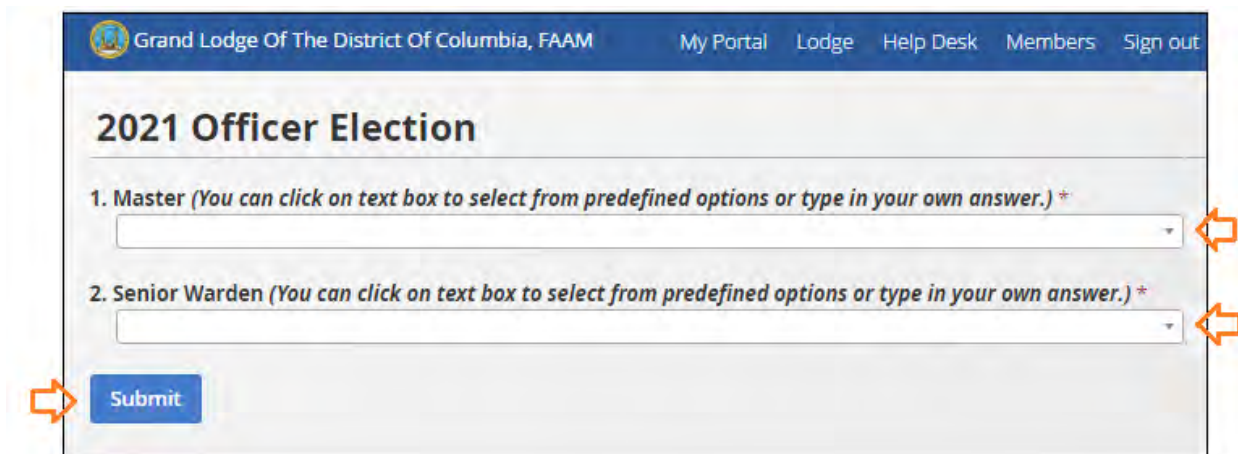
Grand Lodge Of The District Of Columbia, FAAM My Portal Lodge Help Desk Members Sign out

2021 Officer Election

1. Master *(You can click on text box to select from predefined options or type in your own answer.)* *

2. Senior Warden *(You can click on text box to select from predefined options or type in your own answer.)* *

Submit